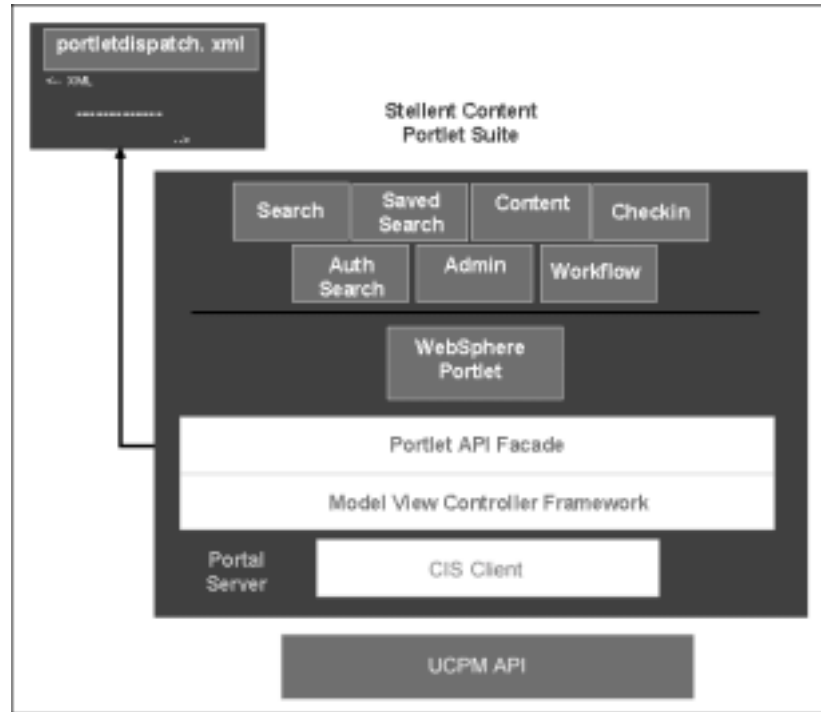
portletdispatch. xml

<-- XML

-------------

-->

Stellent Content Portlet Suite

Search

Saved Search

Content

Checkin

Auth Search

Admin

Workflow

WebSphere Portlet

Portlet API Facade

Model View Controller Framework

Portal Server

CIS Client

UCPM API